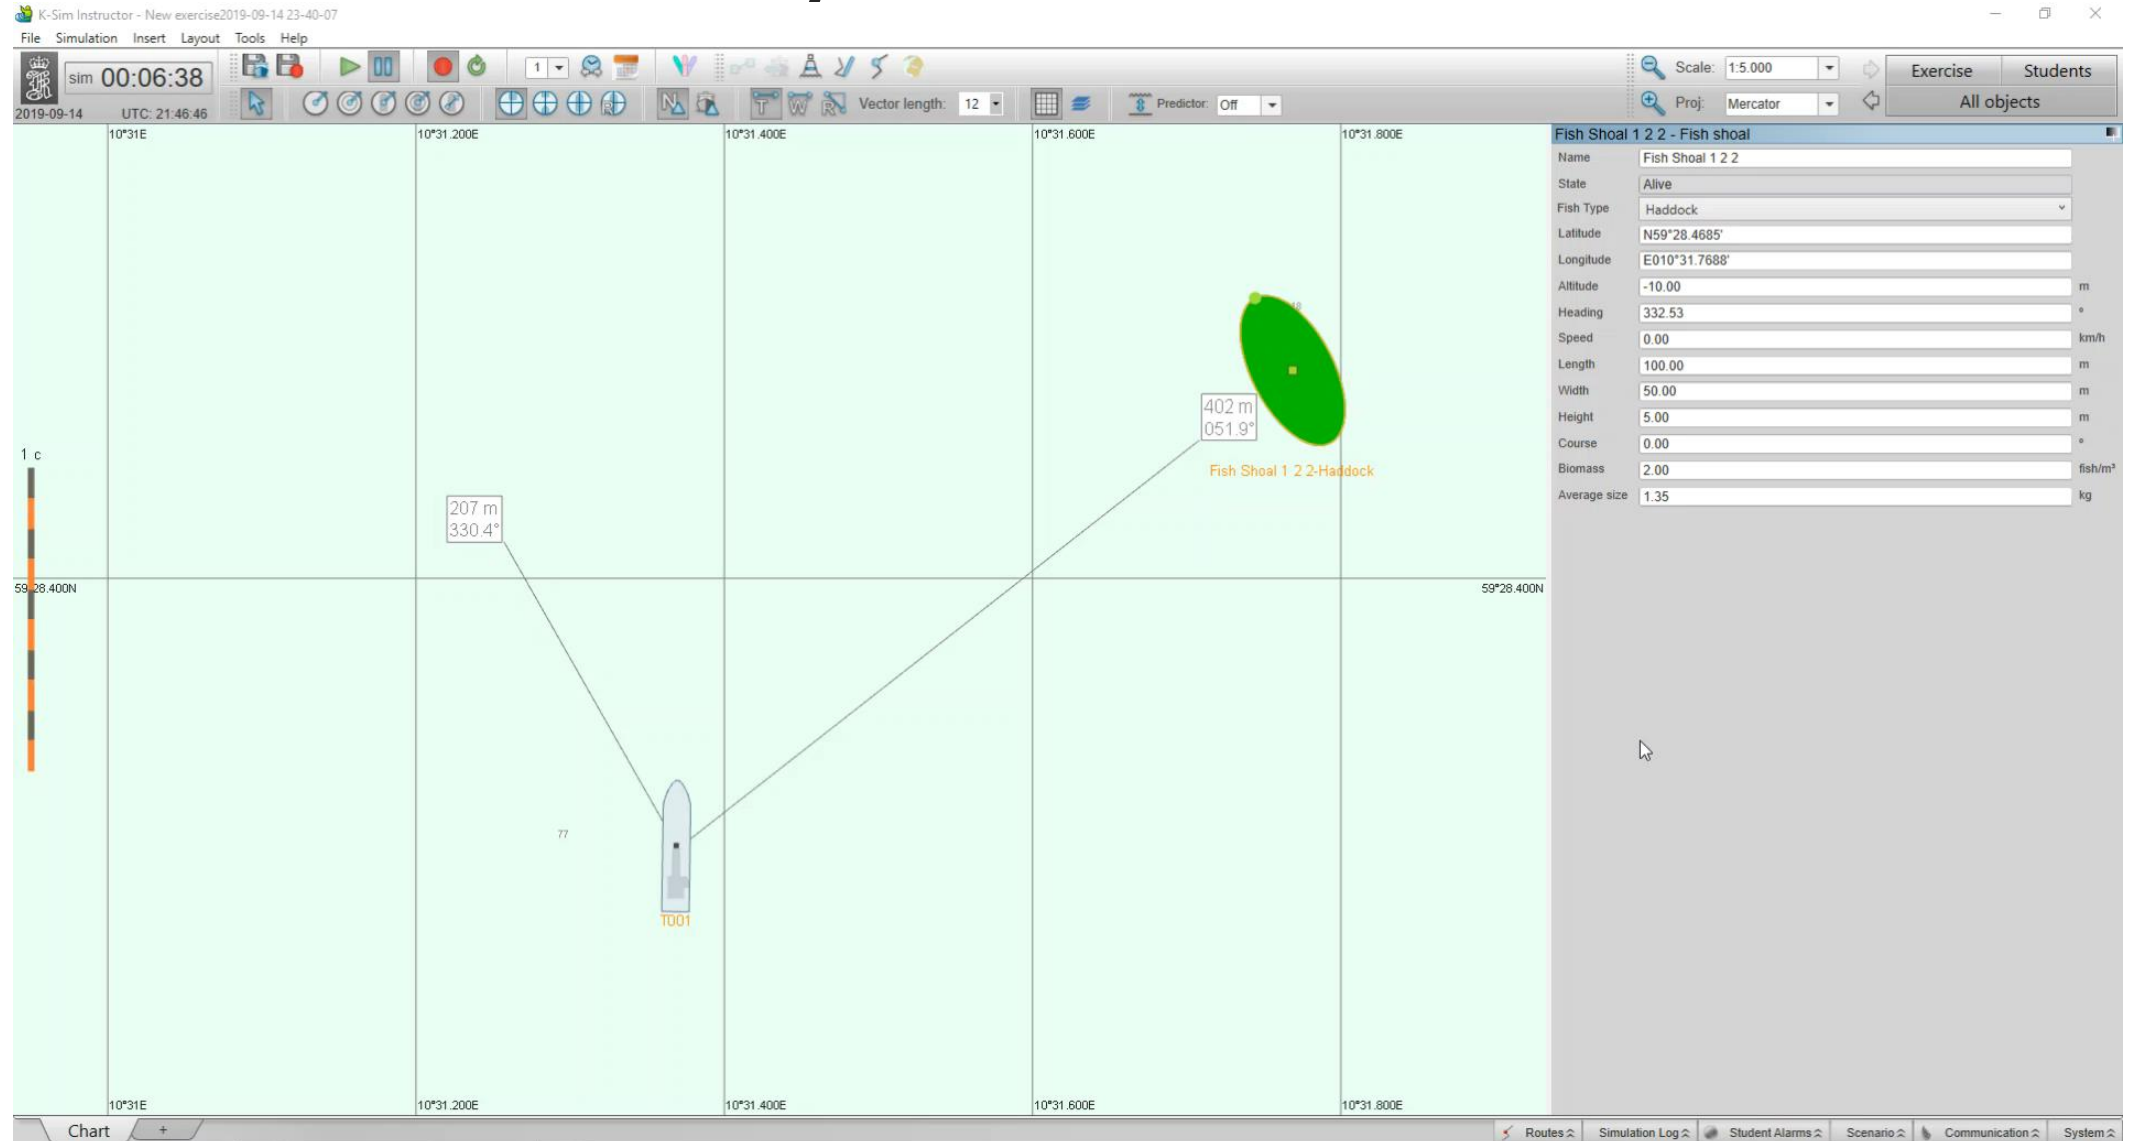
K-Sim Instructor - New exercise2019-09-14 23-40-07

File Simulation Insert Layout Tools Help

sim 00:06:38
2019-09-14 UTC: 21:46:46

1

Vector length: 12

Predictor: Off

Scale: 1:5.000
Proj: Mercator

Exercise Students
All objects

10°31E 10°31.200E 10°31.400E 10°31.600E 10°31.800E

1 c

59°28.400N 59°28.400N

207 m
330.4°

402 m
051.9°

Fish Shoal 1 2 2-Haddock

77

T001

10°31E 10°31.200E 10°31.400E 10°31.600E 10°31.800E

Fish Shoal 1 2 2 - Fish shoal

| | | |
|---|---|---|
| Name | Fish Shoal 1 2 2 | |
| State | Alive | |
| Fish Type | Haddock | |
| Latitude | N59°28.4685' | |
| Longitude | E010°31.7688' | |
| Altitude | -10.00 | m |
| Heading | 332.53 | ° |
| Speed | 0.00 | km/h |
| Length | 100.00 | m |
| Width | 50.00 | m |
| Height | 5.00 | m |
| Course | 0.00 | ° |
| Biomass | 2.00 | fish/m³ |
| Average size | 1.35 | kg |

Chart +

Routes Simulation Log Student Alarms Scenario Communication System